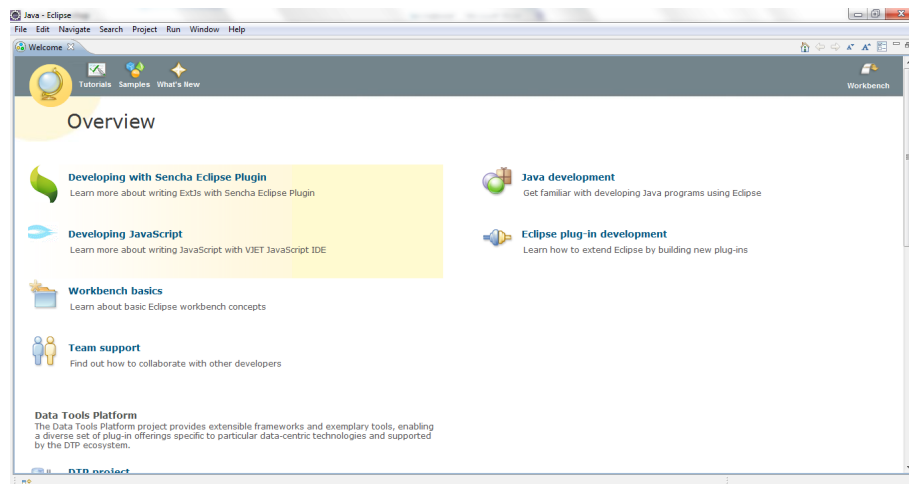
Java - Eclipse

File Edit Navigate Search Project Run Window Help

Welcome

Tutorials Samples What's New

Workbench

Overview

Developing with Sencha Eclipse Plugin
Learn more about writing ExtJs with Sencha Eclipse Plugin

Developing JavaScript
Learn more about writing JavaScript with VJET JavaScript IDE

Workbench basics
Learn about basic Eclipse workbench concepts

Team support
Find out how to collaborate with other developers

Java development
Get familiar with developing Java programs using Eclipse

Eclipse plug-in development
Learn how to extend Eclipse by building new plug-ins

Data Tools Platform
The Data Tools Platform project provides extensible frameworks and exemplary tools, enabling a diverse set of plug-in offerings specific to particular data-centric technologies and supported by the DTP ecosystem.

DTP project